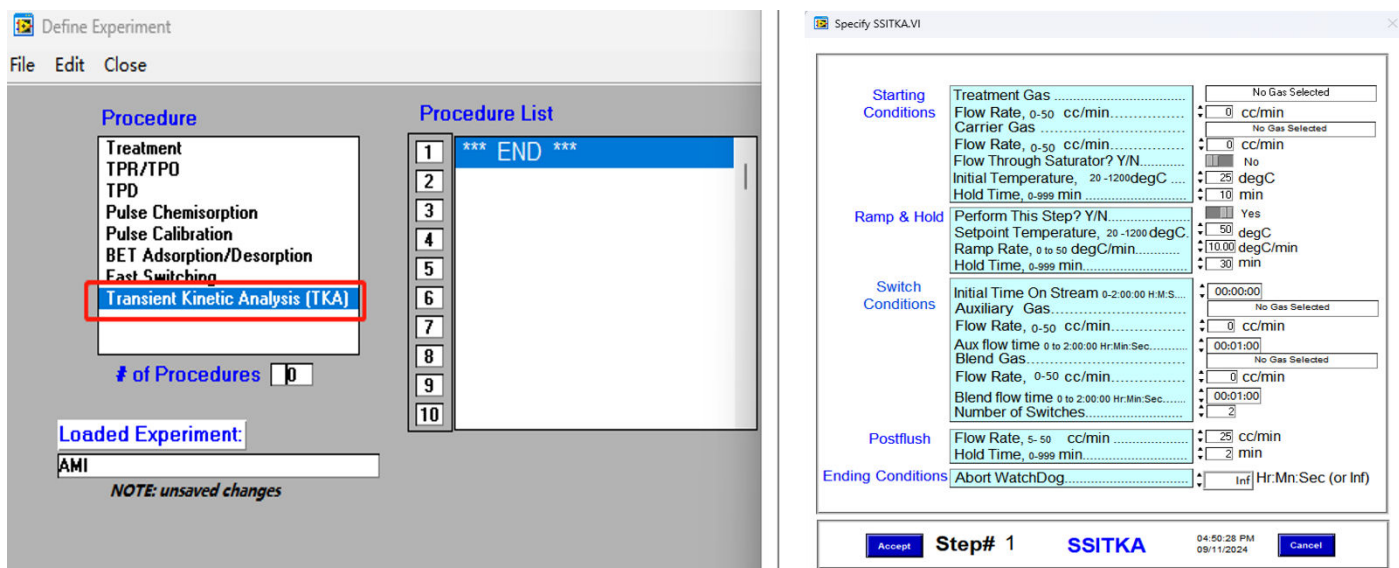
Define Experiment

File Edit Close

Procedure

Treatment
TPR/TPO
TPD
Pulse Chemisorption
Pulse Calibration
BET Adsorption/Desorption
Fast Switching
Transient Kinetic Analysis (TKA)

# of Procedures 0

Procedure List

1 *** END ***
2
3
4
5
6
7
8
9
10

Loaded Experiment:

AMI

NOTE: unsaved changes

Specify SSITKA.VI

Starting Conditions
Treatment Gas .......................... No Gas Selected
Flow Rate, 0-50 cc/min.................. 0 cc/min
Carrier Gas No Gas Selected
Flow Rate, 0-50 cc/min.................. 0 cc/min
Flow Through Saturator? Y/N............ No
Initial Temperature, 20 -1200degC .... 25 degC
Hold Time, 0-999 min .................. 10 min

Ramp & Hold
Perform This Step? Y/N.................. Yes
Setpoint Temperature, 20 -1200 degC. 50 degC
Ramp Rate, 0 to 50 degC/min........... 10.00 degC/min
Hold Time, 0-999 min.................. 30 min

Switch Conditions
Initial Time On Stream 0-2:00:00 H:M:S.... 00:00:00
Auxiliary Gas.......................... No Gas Selected
Flow Rate, 0-50 cc/min.................. 0 cc/min
Aux flow time 0 to 2:00:00 Hr:Min:Sec........ 00:01:00
Blend Gas.............................. No Gas Selected
Flow Rate, 0-50 cc/min.................. 0 cc/min
Blend flow time 0 to 2:00:00 Hr:Min:Sec........ 00:01:00
Number of Switches...................... 2

Postflush
Flow Rate, 5- 50 cc/min .................. 25 cc/min
Hold Time, 0-999 min.................. 2 min

Ending Conditions
Abort WatchDog.............................. Inf Hr:Mn:Sec (or Inf)

Accept Step# 1 SSITKA 04:50:28 PM 09/11/2024 Cancel